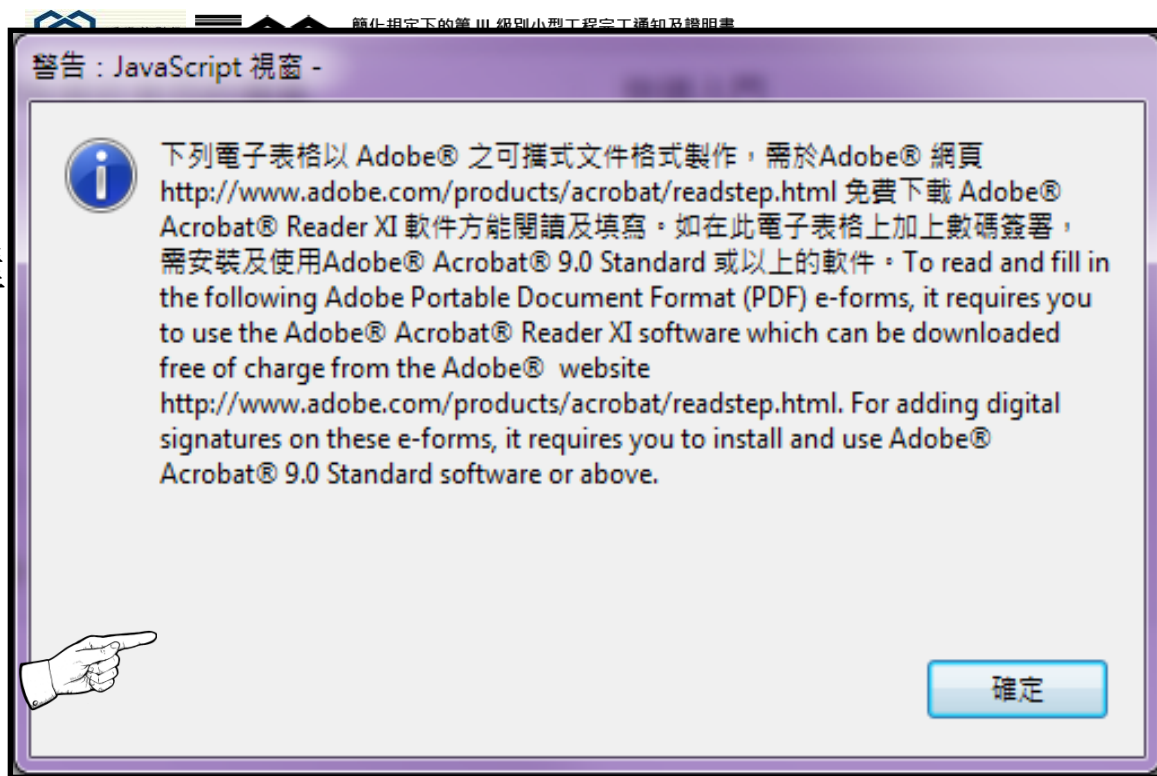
簡化規定下的第 III 級別小型工程完工通知及證明書

警告 : JavaScript 視窗 -

下列電子表格以 Adobe® 之可攜式文件格式製作，需於Adobe® 網頁 http://www.adobe.com/products/acrobat/readstep.html 免費下載 Adobe® Acrobat® Reader XI 軟件方能閱讀及填寫。如在此電子表格上加上數碼簽署，需安裝及使用Adobe® Acrobat® 9.0 Standard 或以上的軟件。To read and fill in the following Adobe Portable Document Format (PDF) e-forms, it requires you to use the Adobe® Acrobat® Reader XI software which can be downloaded free of charge from the Adobe® website http://www.adobe.com/products/acrobat/readstep.html. For adding digital signatures on these e-forms, it requires you to install and use Adobe® Acrobat® 9.0 Standard software or above.

確定